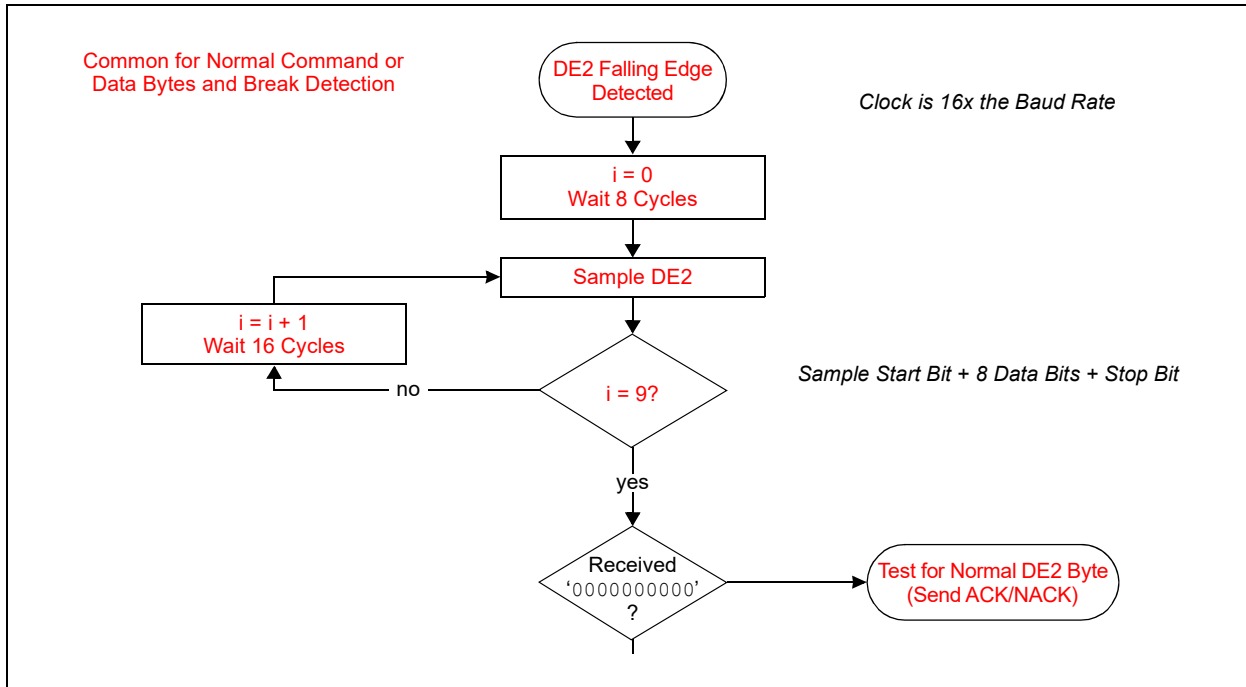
Common for Normal Command or Data Bytes and Break Detection

DE2 Falling Edge Detected

Clock is 16x the Baud Rate

i = 0
Wait 8 Cycles

Sample DE2

i = i + 1
Wait 16 Cycles

no

i = 9?

Sample Start Bit + 8 Data Bits + Stop Bit

yes

Received ‘0000000000’ ?

Test for Normal DE2 Byte (Send ACK/NACK)